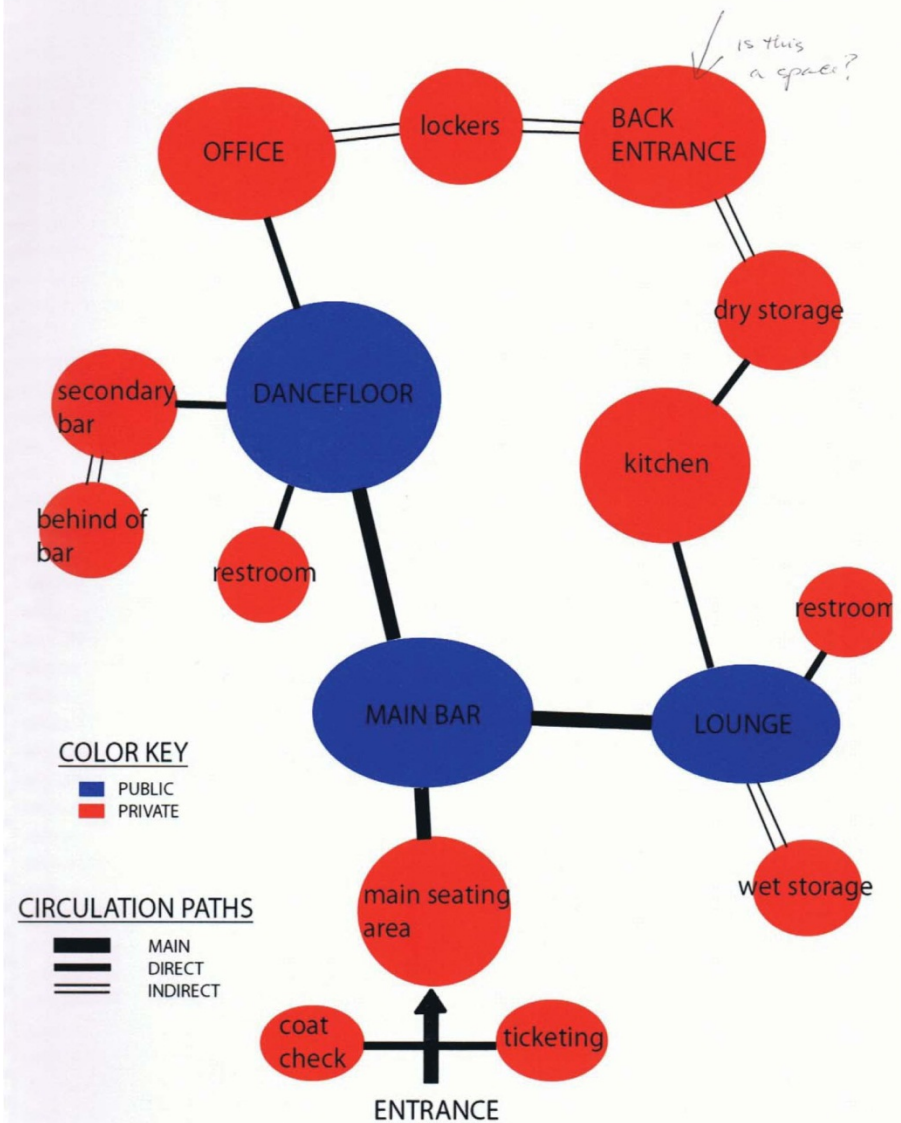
is this a space?

OFFICE

lockers

BACK ENTRANCE

dry storage

secondary bar

DANCEFLOOR

kitchen

behind of bar

restroom

restroom

MAIN BAR

LOUNGE

COLOR KEY
PUBLIC
PRIVATE

main seating area

wet storage

CIRCULATION PATHS
MAIN
DIRECT
INDIRECT

coat check

ticketing

ENTRANCE